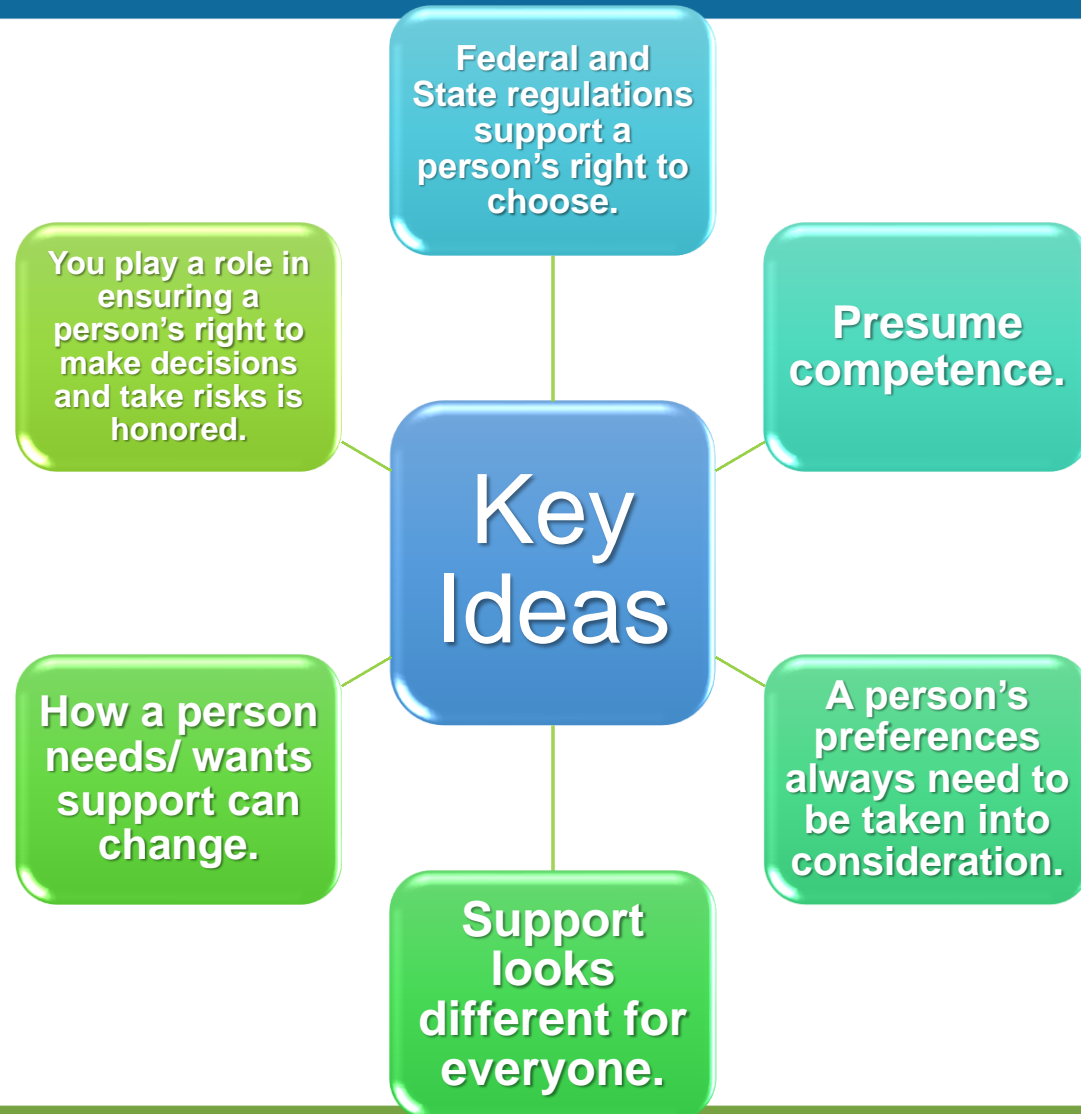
Key Ideas

Federal and State regulations support a person's right to choose.

Presume competence.

A person's preferences always need to be taken into consideration.

Support looks different for everyone.

How a person needs/ wants support can change.

You play a role in ensuring a person's right to make decisions and take risks is honored.